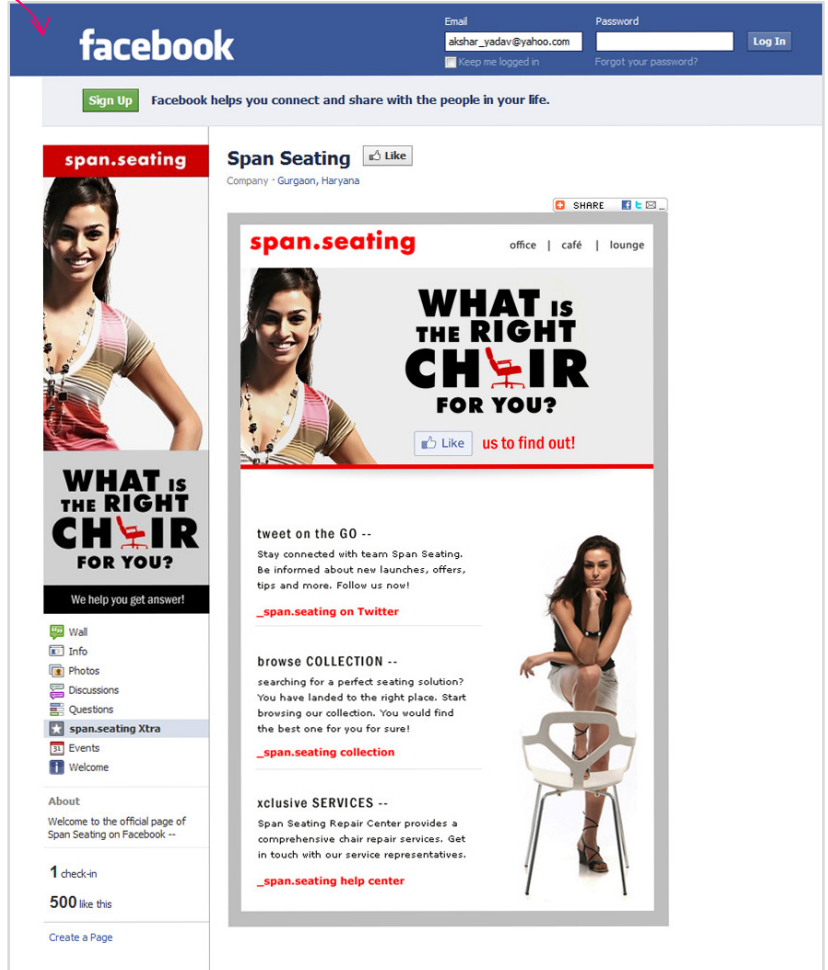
facebook

Email
akshar_yadav@yahoo.com
Keep me logged in

Password
Forgot your password?

Log In

Sign Up Facebook helps you connect and share with the people in your life.

span.seating

WHAT IS THE RIGHT CHAIR FOR YOU?

We help you get answer!

Wall
Info
Photos
Discussions
Questions
span.seating Xtra
Events
Welcome

About
Welcome to the official page of Span Seating on Facebook --

1 check-in

500 like this

Create a Page

Span Seating Like
Company · Gurgaon, Haryana

SHARE

span.seating office | café | lounge

WHAT IS THE RIGHT CHAIR FOR YOU?

Like us to find out!

tweet on the GO --
Stay connected with team Span Seating. Be informed about new launches, offers, tips and more. Follow us now!

_span.seating on Twitter

browse COLLECTION --
searching for a perfect seating solution? You have landed to the right place. Start browsing our collection. You would find the best one for you for sure!

_span.seating collection

xclusive SERVICES --
Span Seating Repair Center provides a comprehensive chair repair services. Get in touch with our service representatives.

_span.seating help center